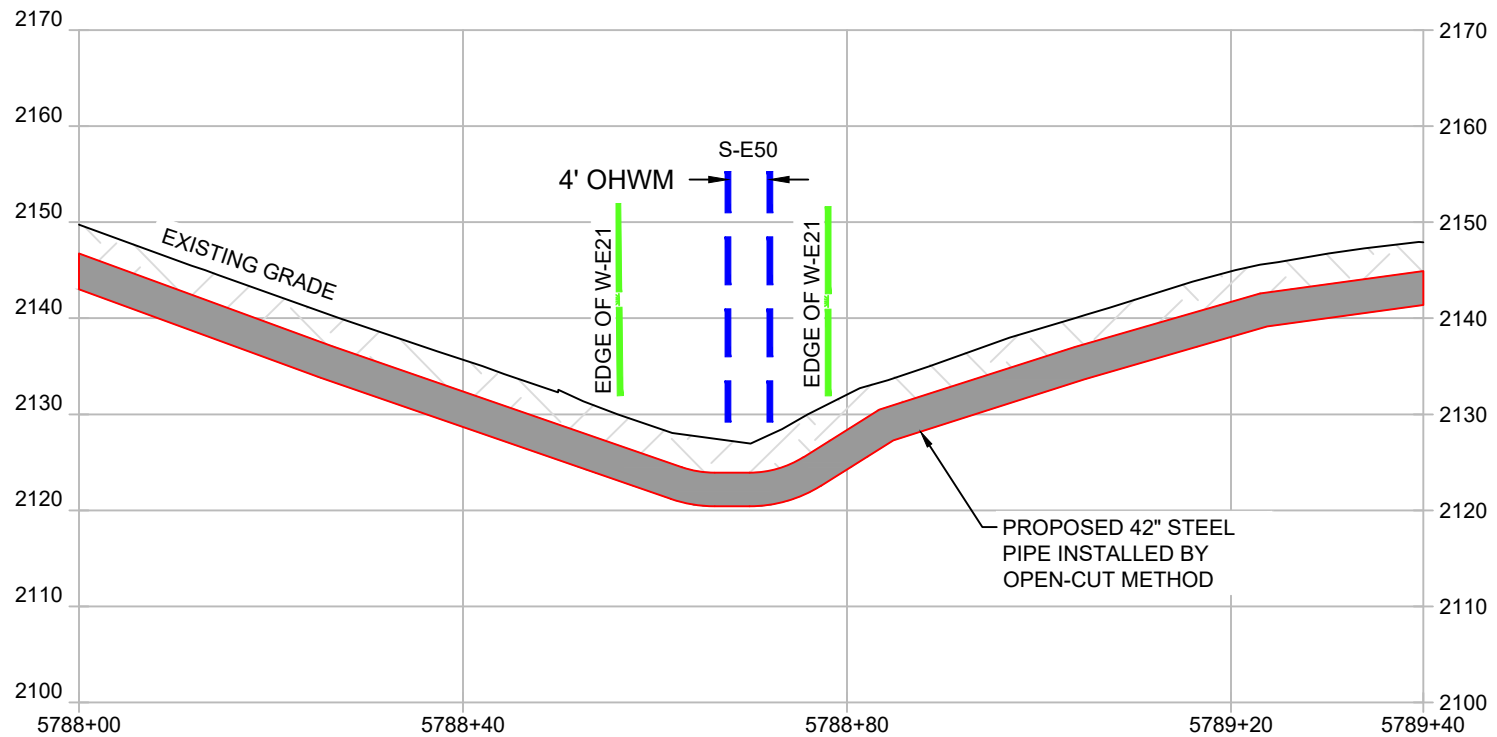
2170
2160
2150
2140
2130
2120
2110
2100

2170
2160
2150
2140
2130
2120
2110
2100

S-E50

4' OHWM

EXISTING GRADE

EDGE OF W-E21

EDGE OF W-E21

PROPOSED 42" STEEL PIPE INSTALLED BY OPEN-CUT METHOD

5788+00
5788+40
5788+80
5789+20
5789+40